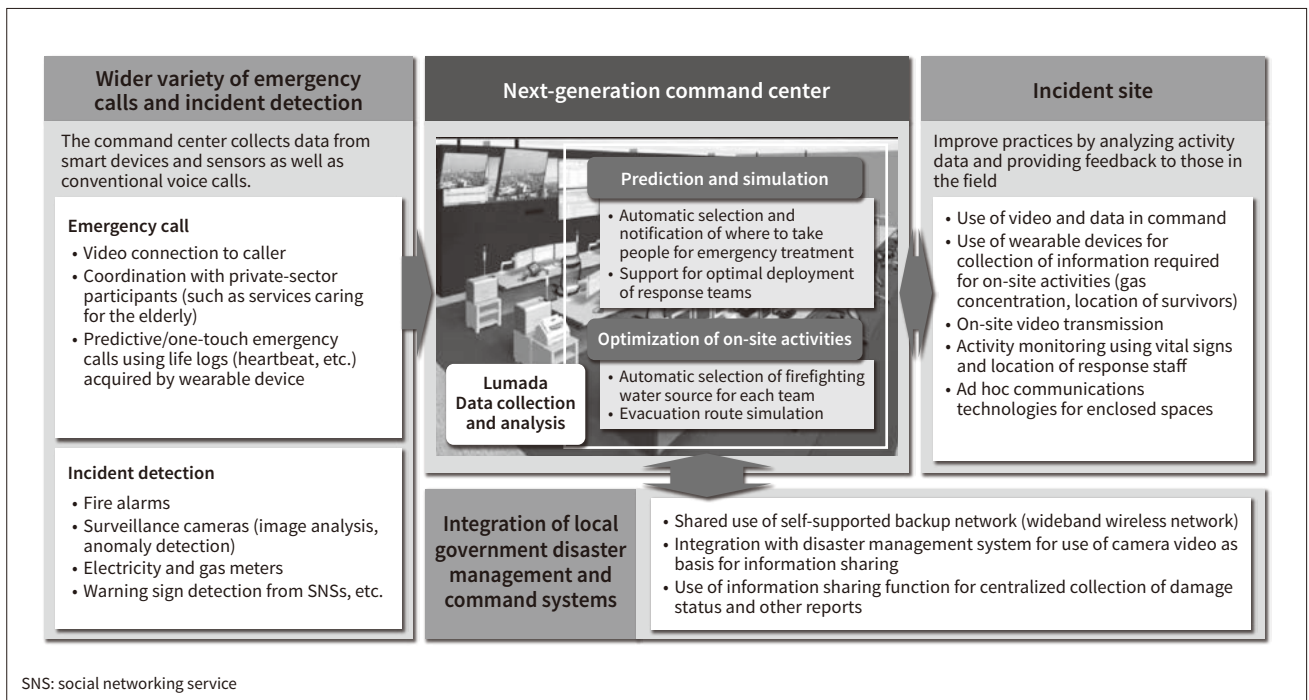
Wider variety of emergency calls and incident detection

The command center collects data from smart devices and sensors as well as conventional voice calls.

Emergency call
• Video connection to caller
• Coordination with private-sector participants (such as services caring for the elderly)
• Predictive/one-touch emergency calls using life logs (heartbeat, etc.) acquired by wearable device

Incident detection
• Fire alarms
• Surveillance cameras (image analysis, anomaly detection)
• Electricity and gas meters
• Warning sign detection from SNSs, etc.

Next-generation command center

Prediction and simulation
• Automatic selection and notification of where to take people for emergency treatment
• Support for optimal deployment of response teams

Optimization of on-site activities
• Automatic selection of firefighting water source for each team
• Evacuation route simulation

Lumada
Data collection and analysis

Incident site

Improve practices by analyzing activity data and providing feedback to those in the field

• Use of video and data in command
• Use of wearable devices for collection of information required for on-site activities (gas concentration, location of survivors)
• On-site video transmission
• Activity monitoring using vital signs and location of response staff
• Ad hoc communications technologies for enclosed spaces

Integration of local government disaster management and command systems

• Shared use of self-supported backup network (wideband wireless network)
• Integration with disaster management system for use of camera video as basis for information sharing
• Use of information sharing function for centralized collection of damage status and other reports

SNS: social networking service